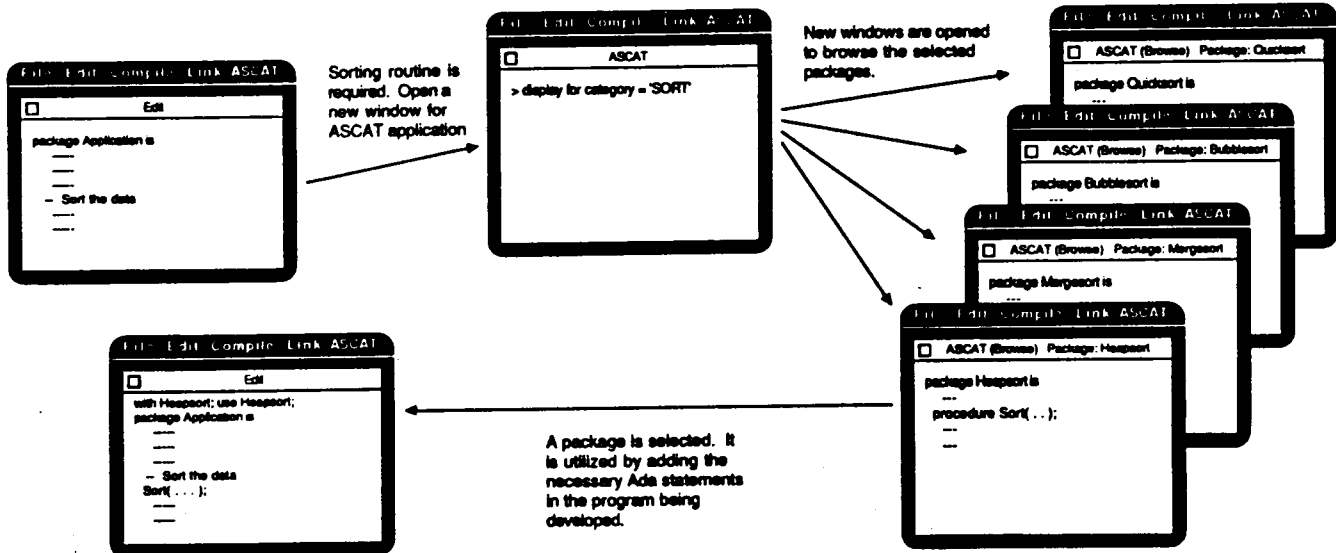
File Edit Compile Link ASCAT

Edit

package Application is
---
---
---
-- Sort the data
---
---

Sorting routine is required. Open a new window for ASCAT application

File Edit Compile Link ASCAT

ASCAT

> display for category = 'SORT'

New windows are opened to browse the selected packages.

File Edit Compile Link ASCAT

ASCAT (Browse) Package: Quicksort

package Quicksort is
---

File Edit Compile Link ASCAT

ASCAT (Browse) Package: Bubblesort

package Bubblesort is
---

File Edit Compile Link ASCAT

ASCAT (Browse) Package: Margesort

package Margesort is
---

File Edit Compile Link ASCAT

ASCAT (Browse) Package: Heapsort

package Heapsort is
---
procedure Sort( . . );
---
---

File Edit Compile Link ASCAT

Edit

with Heapsort; use Heapsort;
package Application is
---
---
---
-- Sort the data
Sort( . . . );
---
---

A package is selected. It is utilized by adding the necessary Ada statements in the program being developed.